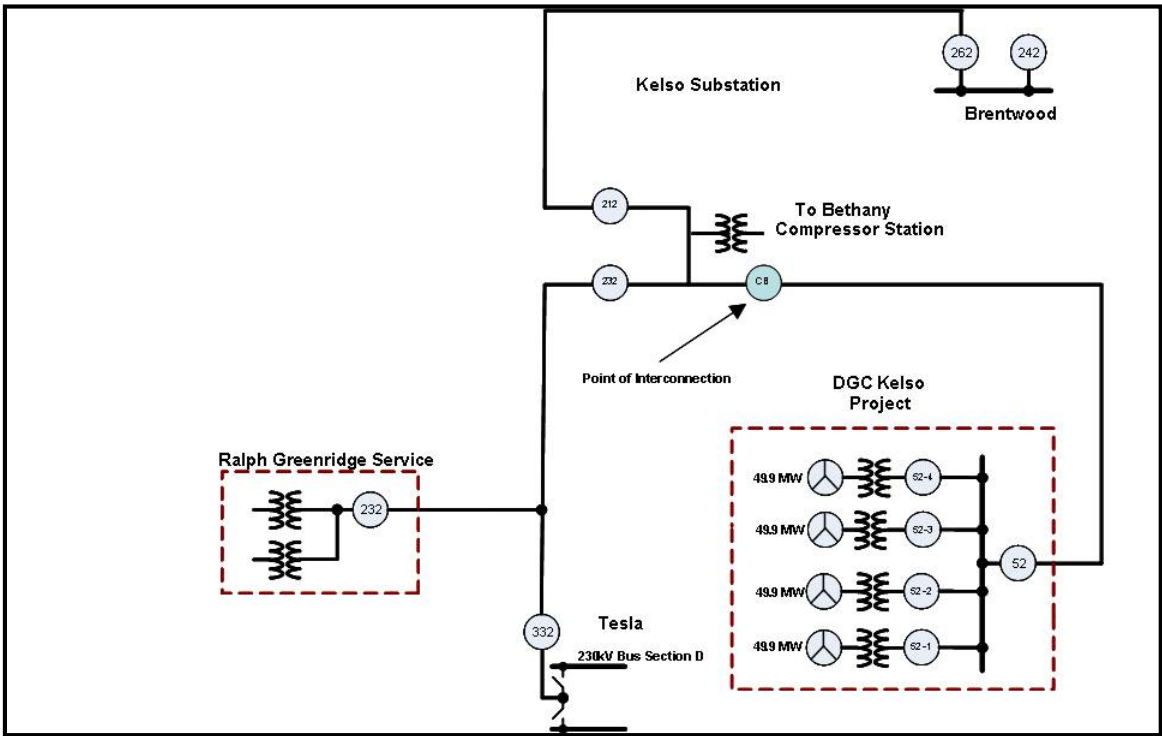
262
242
Kelso Substation
Brentwood
212
To Bethany Compressor Station
232
C8
Point of Interconnection
DGC Kelso Project
Ralph Greenridge Service
232
49.9 MW
52-4
49.9 MW
52-3
49.9 MW
52-2
49.9 MW
52-1
52
332
Tesla
230kV Bus Section D